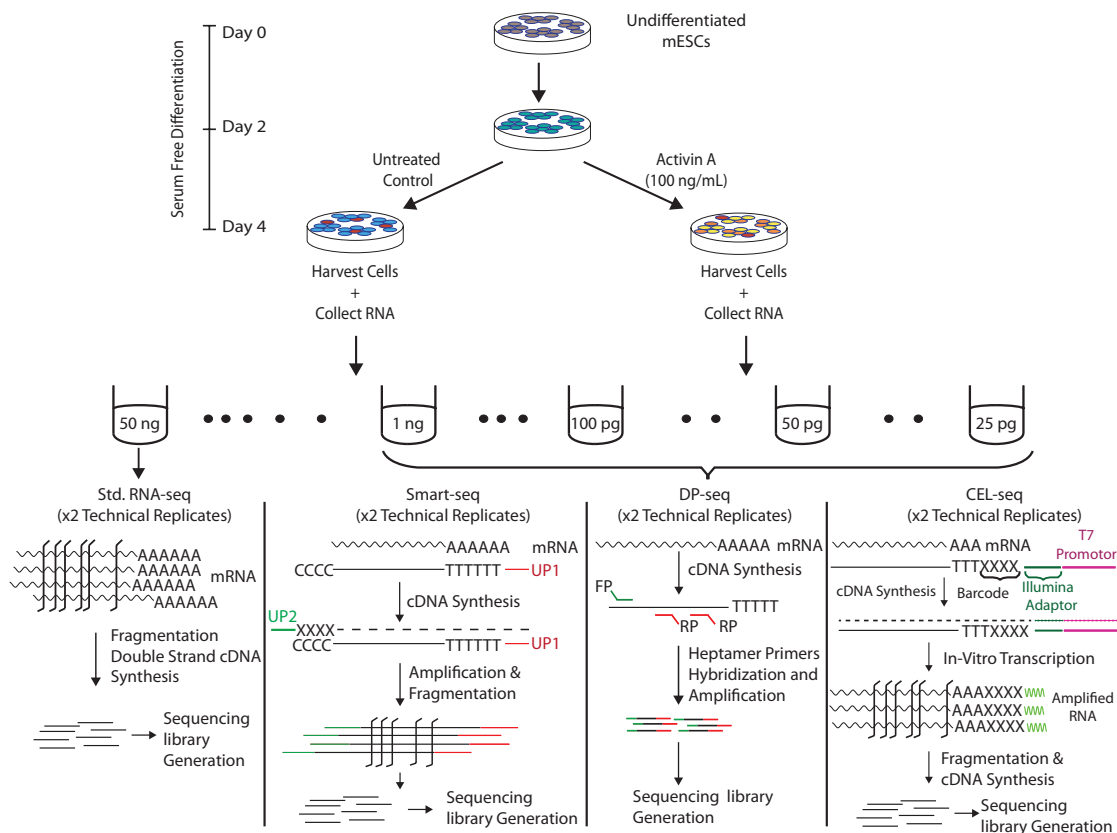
Serum Free Differentiation

Day 0

Day 2

Day 4

Undifferentiated mESCs

Untreated Control

Activin A (100 ng/mL)

Harvest Cells + Collect RNA

Harvest Cells + Collect RNA

50 ng

1 ng

100 pg

50 pg

25 pg

Std. RNA-seq (x2 Technical Replicates)

AAAAAA
AAAAAA
AAAAAA
AAAAAA
mRNA

Fragmentation Double Strand cDNA Synthesis

Sequencing library Generation

Smart-seq (x2 Technical Replicates)

AAAAAA mRNA
CCCC TTTTTT UP1

cDNA Synthesis

UP2
XXXX
CCCC TTTTTT UP1

Amplification & Fragmentation

Sequencing library Generation

DP-seq (x2 Technical Replicates)

AAAAA mRNA

cDNA Synthesis

FP
TTTTT
RP RP

Heptamer Primers Hybridization and Amplification

Sequencing library Generation

CEL-seq (x2 Technical Replicates)

AAA mRNA
TTTXXXX
T7 Promotor
cDNA Synthesis
Barcode
Illumina Adaptor

TTTXXXX

In-Vitro Transcription

AAAXXXX
AAAXXXX
AAAXXXX
Amplified RNA

Fragmentation & cDNA Synthesis

Sequencing library Generation